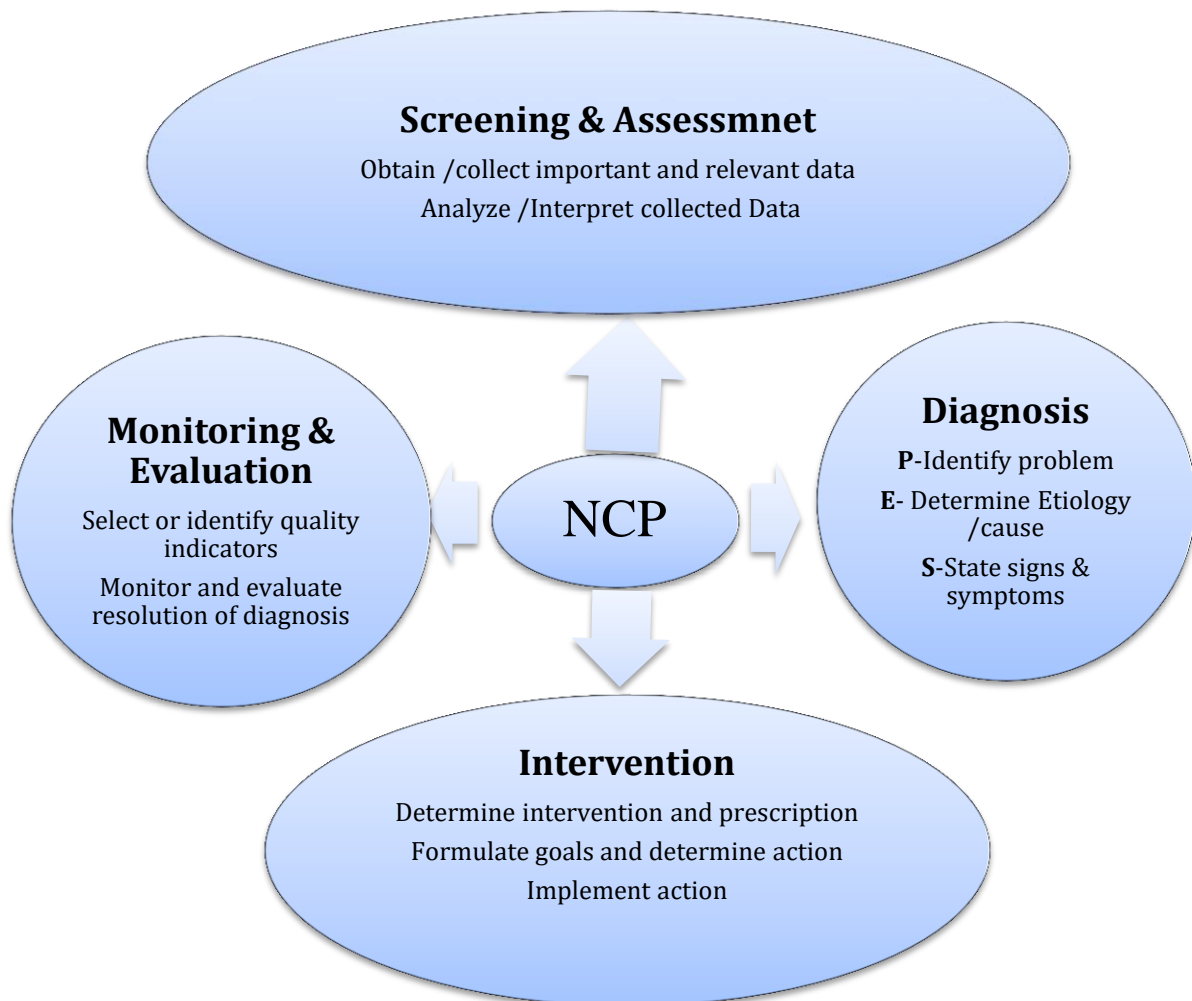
Screening & Assessmnet

Obtain /collect important and relevant data

Analyze /Interpret collected Data

Monitoring & Evaluation

Select or identify quality indicators

Monitor and evaluate resolution of diagnosis

NCP

Diagnosis

P-Identify problem

E- Determine Etiology /cause

S-State signs & symptoms

Intervention

Determine intervention and prescription

Formulate goals and determine action

Implement action